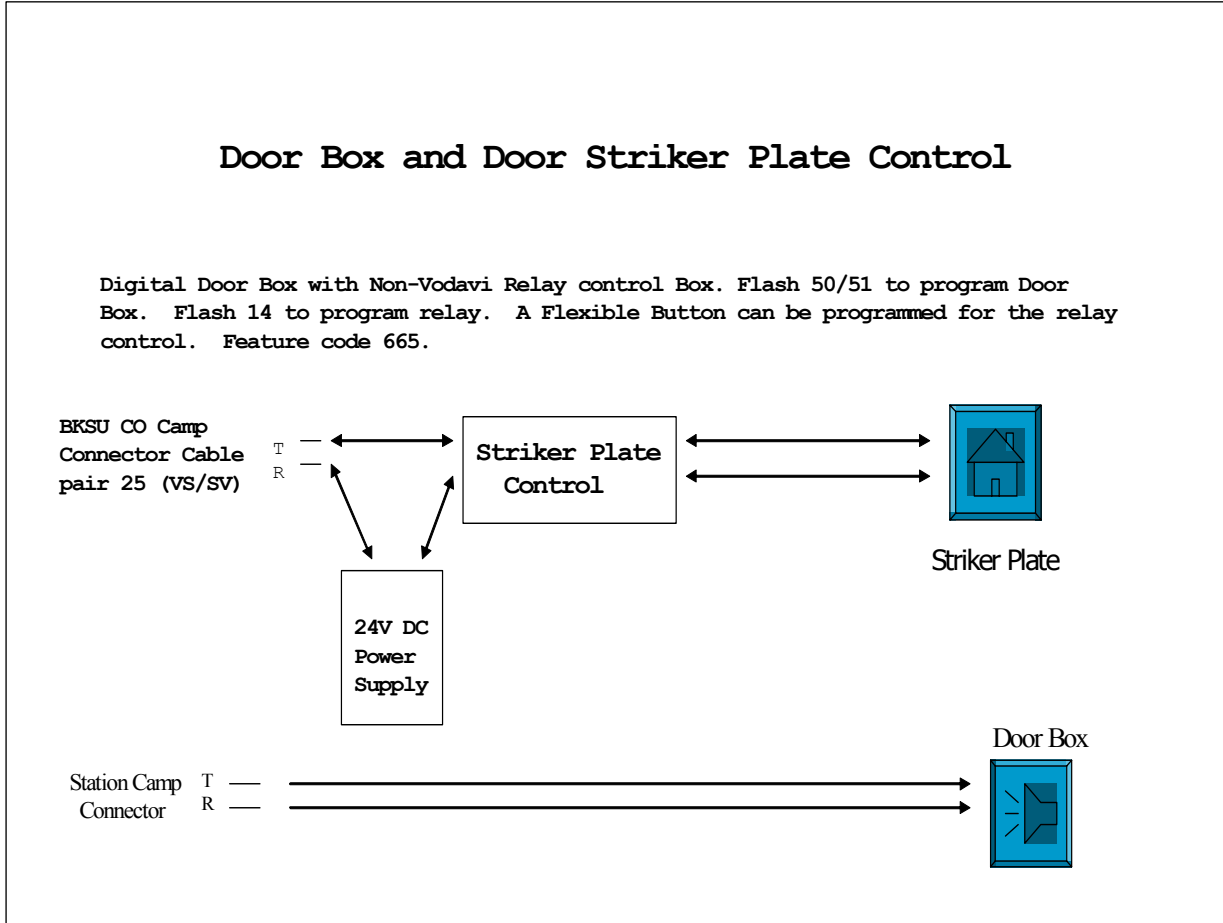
Door Box and Door Striker Plate Control

Digital Door Box with Non-Vodavi Relay control Box. Flash 50/51 to program Door Box. Flash 14 to program relay. A Flexible Button can be programmed for the relay control. Feature code 665.

BKSU CO Camp Connector Cable pair 25 (VS/SV)

T
R

Striker Plate Control

Striker Plate

24V DC Power Supply

Door Box

Station Camp Connector

T
R